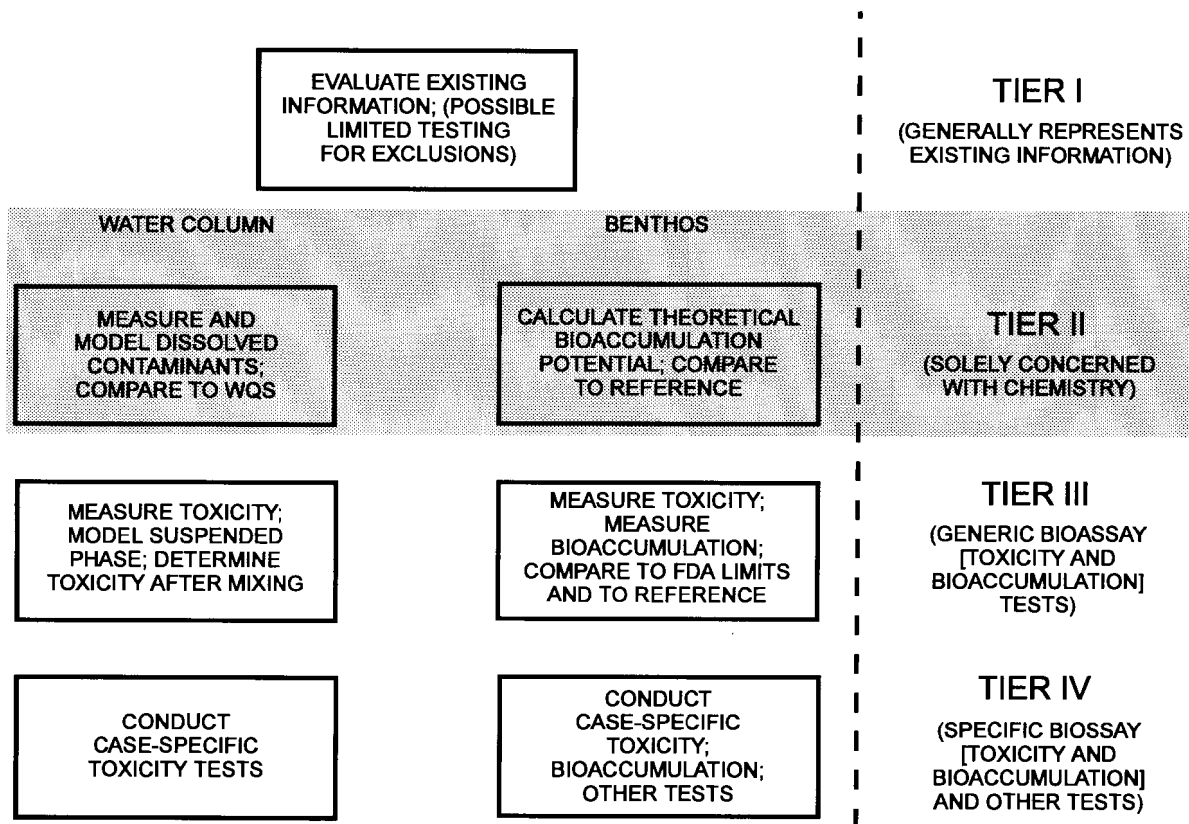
EVALUATE EXISTING INFORMATION; (POSSIBLE LIMITED TESTING FOR EXCLUSIONS)

TIER I

(GENERALLY REPRESENTS EXISTING INFORMATION)

WATER COLUMN

BENTHOS

MEASURE AND MODEL DISSOLVED CONTAMINANTS; COMPARE TO WQS

CALCULATE THEORETICAL BIOACCUMULATION POTENTIAL; COMPARE TO REFERENCE

TIER II

(SOLELY CONCERNED WITH CHEMISTRY)

MEASURE TOXICITY; MODEL SUSPENDED PHASE; DETERMINE TOXICITY AFTER MIXING

MEASURE TOXICITY; MEASURE BIOACCUMULATION; COMPARE TO FDA LIMITS AND TO REFERENCE

TIER III

(GENERIC BIOASSAY [TOXICITY AND BIOACCUMULATION] TESTS)

CONDUCT CASE-SPECIFIC TOXICITY TESTS

CONDUCT CASE-SPECIFIC TOXICITY; BIOACCUMULATION; OTHER TESTS

TIER IV

(SPECIFIC BIOSSAY [TOXICITY AND BIOACCUMULATION] AND OTHER TESTS)